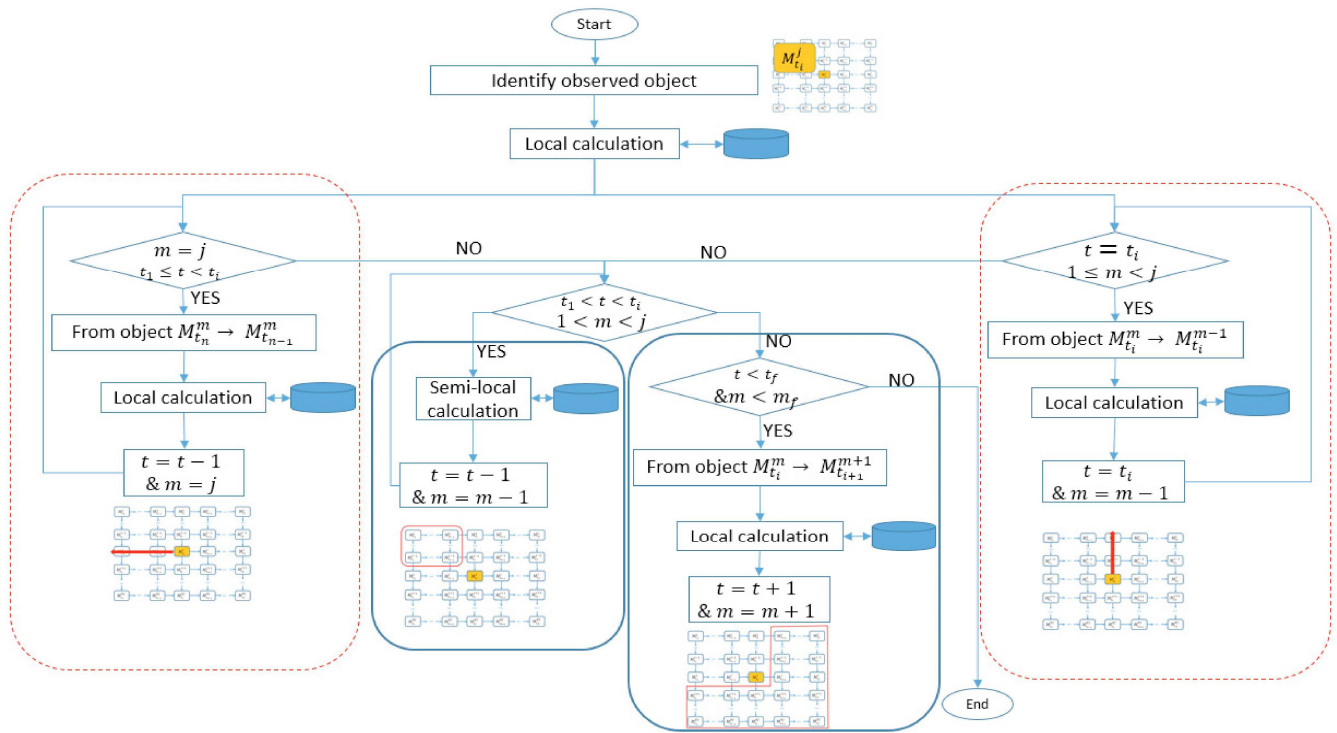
Start

$M_{t_i}^{j}$

Identify observed object

Local calculation

$m = j$
$t_1 \leq t < t_i$

NO

NO

$t = t_i$
$1 \leq m < j$

YES

From object $M_{t_n}^{m} \rightarrow M_{t_{n-1}}^{m}$

Local calculation

$t = t - 1$
$\& \ m = j$

$t_1 < t < t_i$
$1 < m < j$

YES

Semi-local calculation

$t = t - 1$
$\& \ m = m - 1$

NO

$t < t_f$
$\& m < m_f$

NO

YES

From object $M_{t_i}^{m} \rightarrow M_{t_{i+1}}^{m+1}$

Local calculation

$t = t + 1$
$\& \ m = m + 1$

YES

From object $M_{t_i}^{m} \rightarrow M_{t_i}^{m-1}$

Local calculation

$t = t_i$
$\& \ m = m - 1$

End